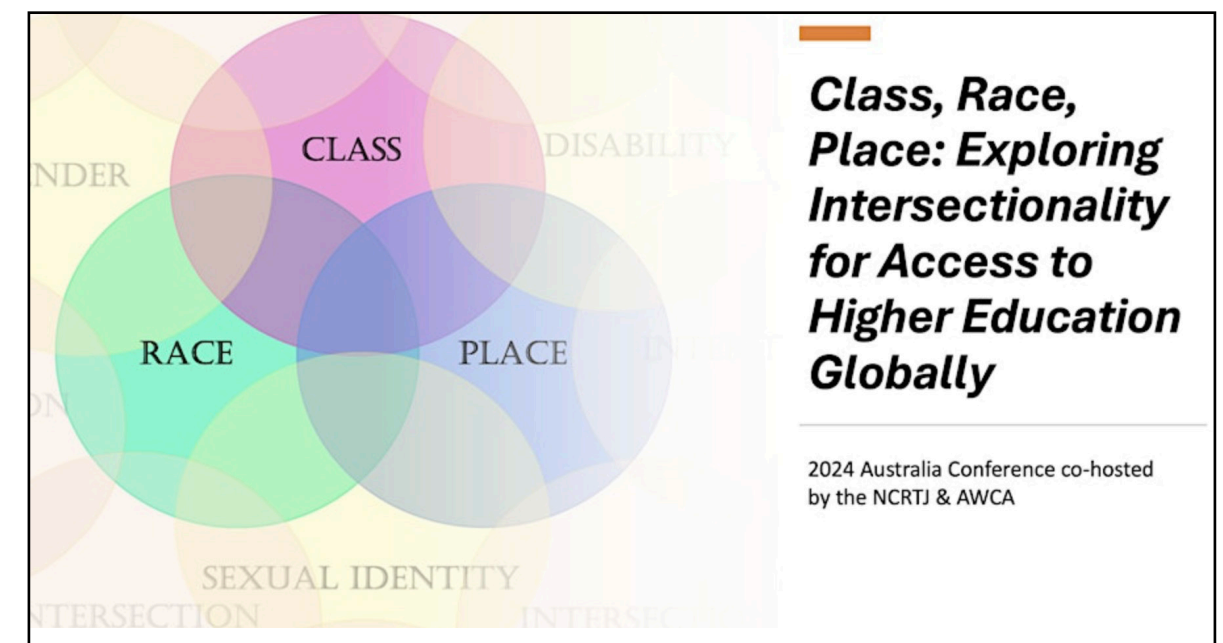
CLASS

NDER

DISABILITY

RACE

PLACE

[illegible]

SEXUAL IDENTITY

NTERSECTION

INTERSEC

Class, Race, Place: Exploring Intersectionality for Access to Higher Education Globally

2024 Australia Conference co-hosted by the NCRTJ & AWCA